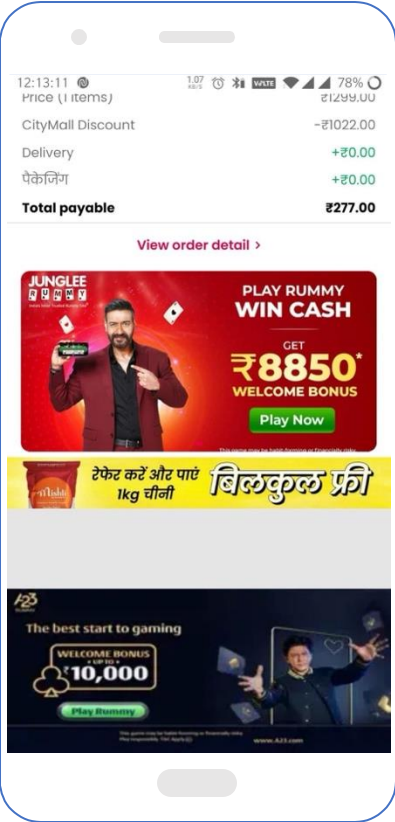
12:13:11 1.07 KB/S VoLTE 78%

Price (1 items) ₹1299.00

CityMall Discount -₹1022.00

Delivery +₹0.00

पैकेजिंग +₹0.00

Total payable ₹277.00

View order detail >

JUNGLEE RUMMY

PLAY RUMMY WIN CASH

GET ₹8850* WELCOME BONUS

Play Now

This game may be habit-forming or financially risky.

रेफर करें और पाएं 1kg चीनी बिलकुल फ्री

A23

The best start to gaming

WELCOME BONUS UP TO ₹10,000

Play Rummy

This game may be habit forming or financially risky. Play responsibly. T&C Apply

www.A23.com